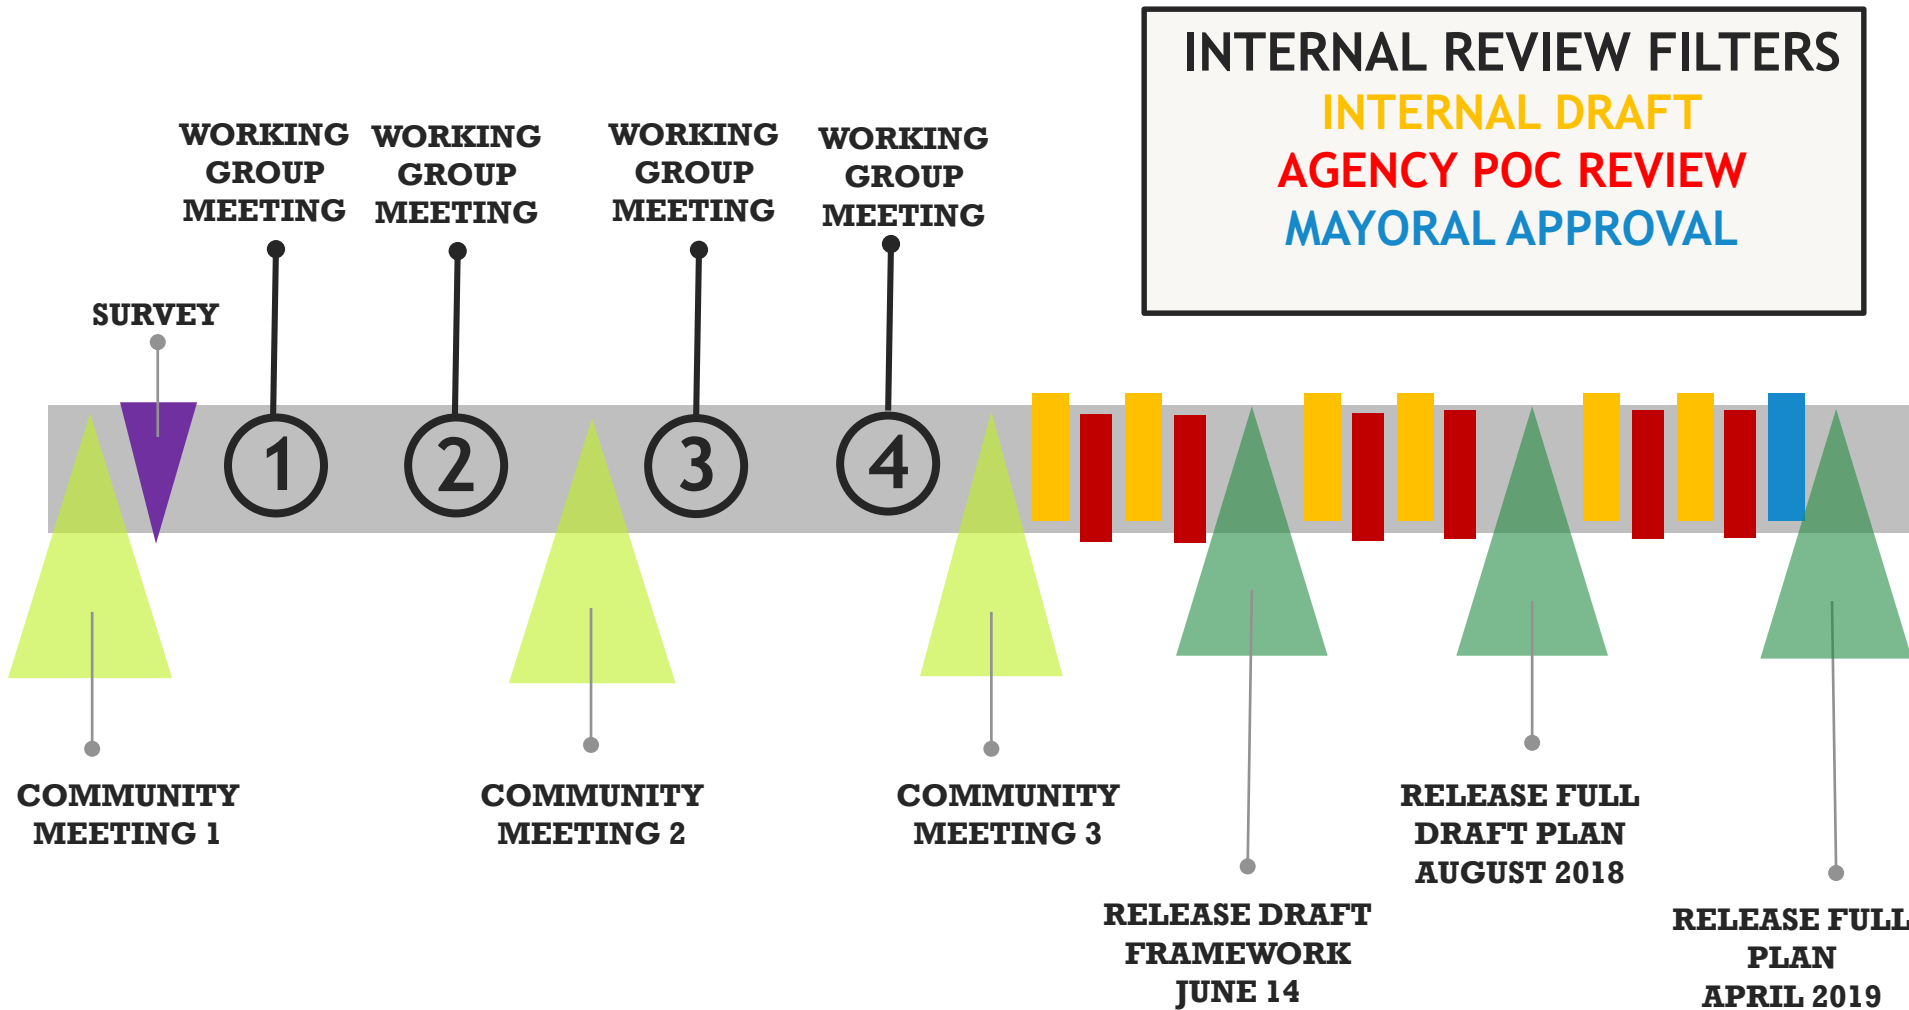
INTERNAL REVIEW FILTERS
INTERNAL DRAFT
AGENCY POC REVIEW
MAYORAL APPROVAL

WORKING GROUP MEETING

WORKING GROUP MEETING

WORKING GROUP MEETING

WORKING GROUP MEETING

SURVEY

1

2

3

4

COMMUNITY MEETING 1

COMMUNITY MEETING 2

COMMUNITY MEETING 3

RELEASE DRAFT FRAMEWORK JUNE 14

RELEASE FULL DRAFT PLAN AUGUST 2018

RELEASE FULL PLAN APRIL 2019